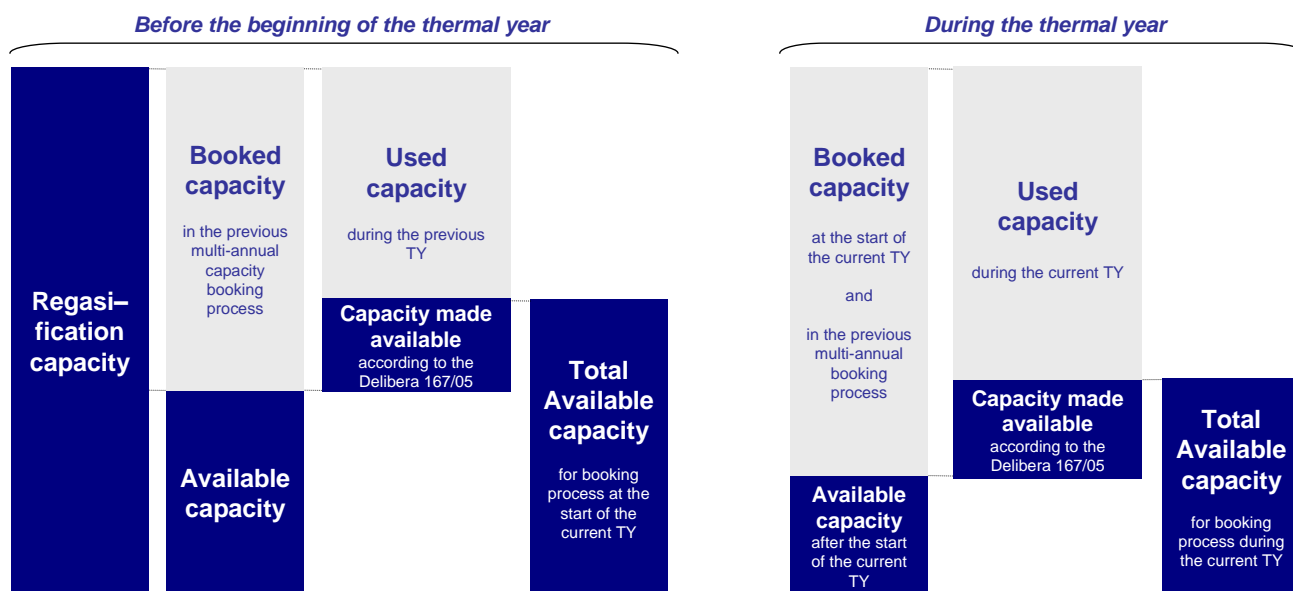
Before the beginning of the thermal year

Regasi–fication capacity

Booked capacity

in the previous multi-annual capacity booking process

Available capacity

Used capacity

during the previous TY

Capacity made available

according to the Delibera 167/05

Total Available capacity

for booking process at the start of the current TY

During the thermal year

Booked capacity

at the start of the current TY

and

in the previous multi-annual booking process

Available capacity

after the start of the current TY

Used capacity

during the current TY

Capacity made available

according to the Delibera 167/05

Total Available capacity

for booking process during the current TY